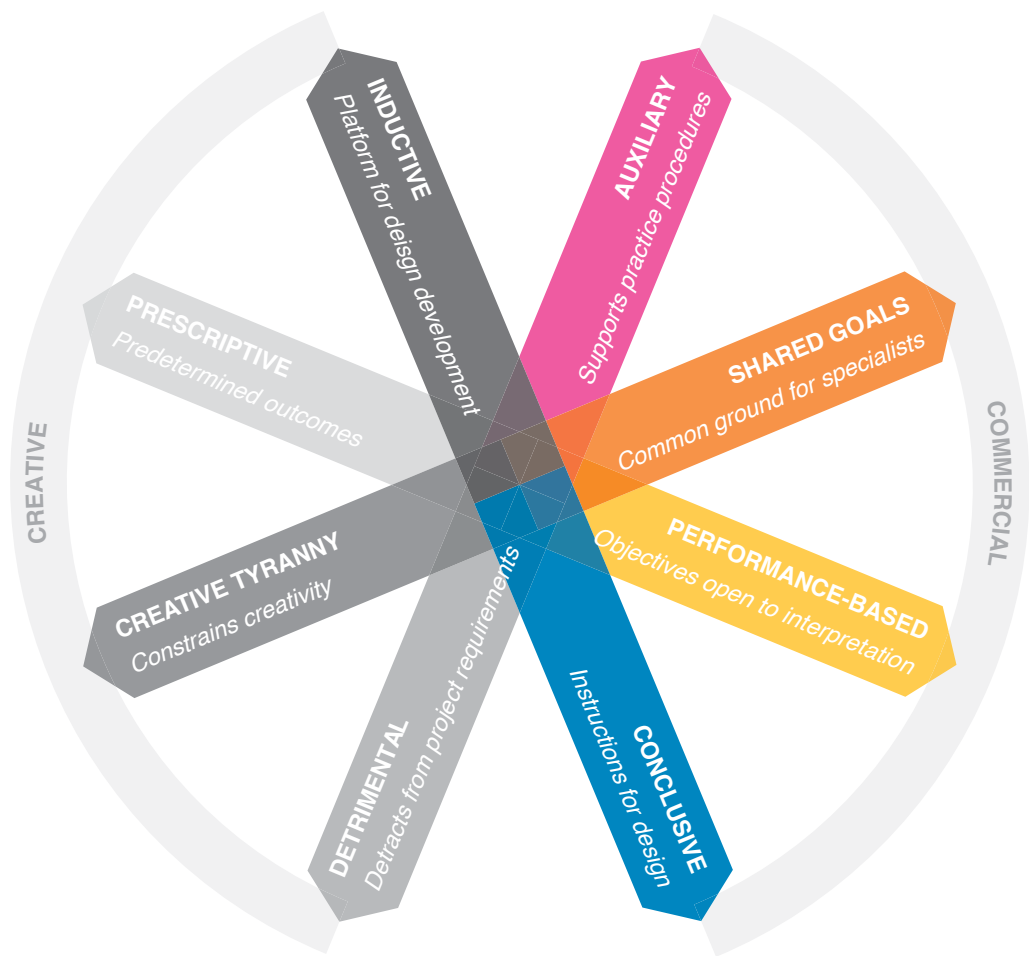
INDUCTIVE
Platform for deisgn development

AUXILIARY
Supports practice procedures

PRESCRIPTIVE
Predetermined outcomes

SHARED GOALS
Common ground for specialists

CREATIVE

COMMERCIAL

CREATIVE TYRANNY
Constrains creativity

PERFORMANCE-BASED
Objectives open to interpretation

DETRIMENTAL
Detracts from project requirements

CONCLUSIVE
Instructions for design